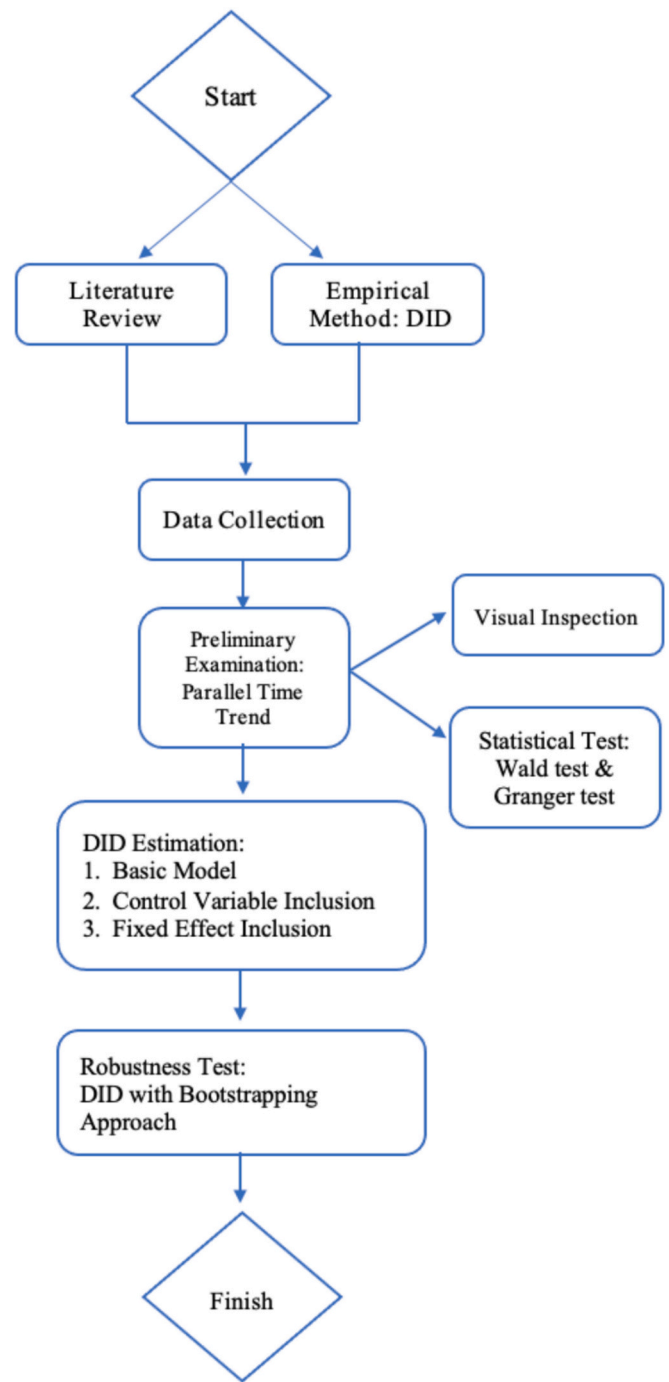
Start

Literature Review

Empirical Method: DID

Data Collection

Preliminary Examination: Parallel Time Trend

Visual Inspection

Statistical Test: Wald test & Granger test

DID Estimation:
1. Basic Model
2. Control Variable Inclusion
3. Fixed Effect Inclusion

Robustness Test: DID with Bootstrapping Approach

Finish